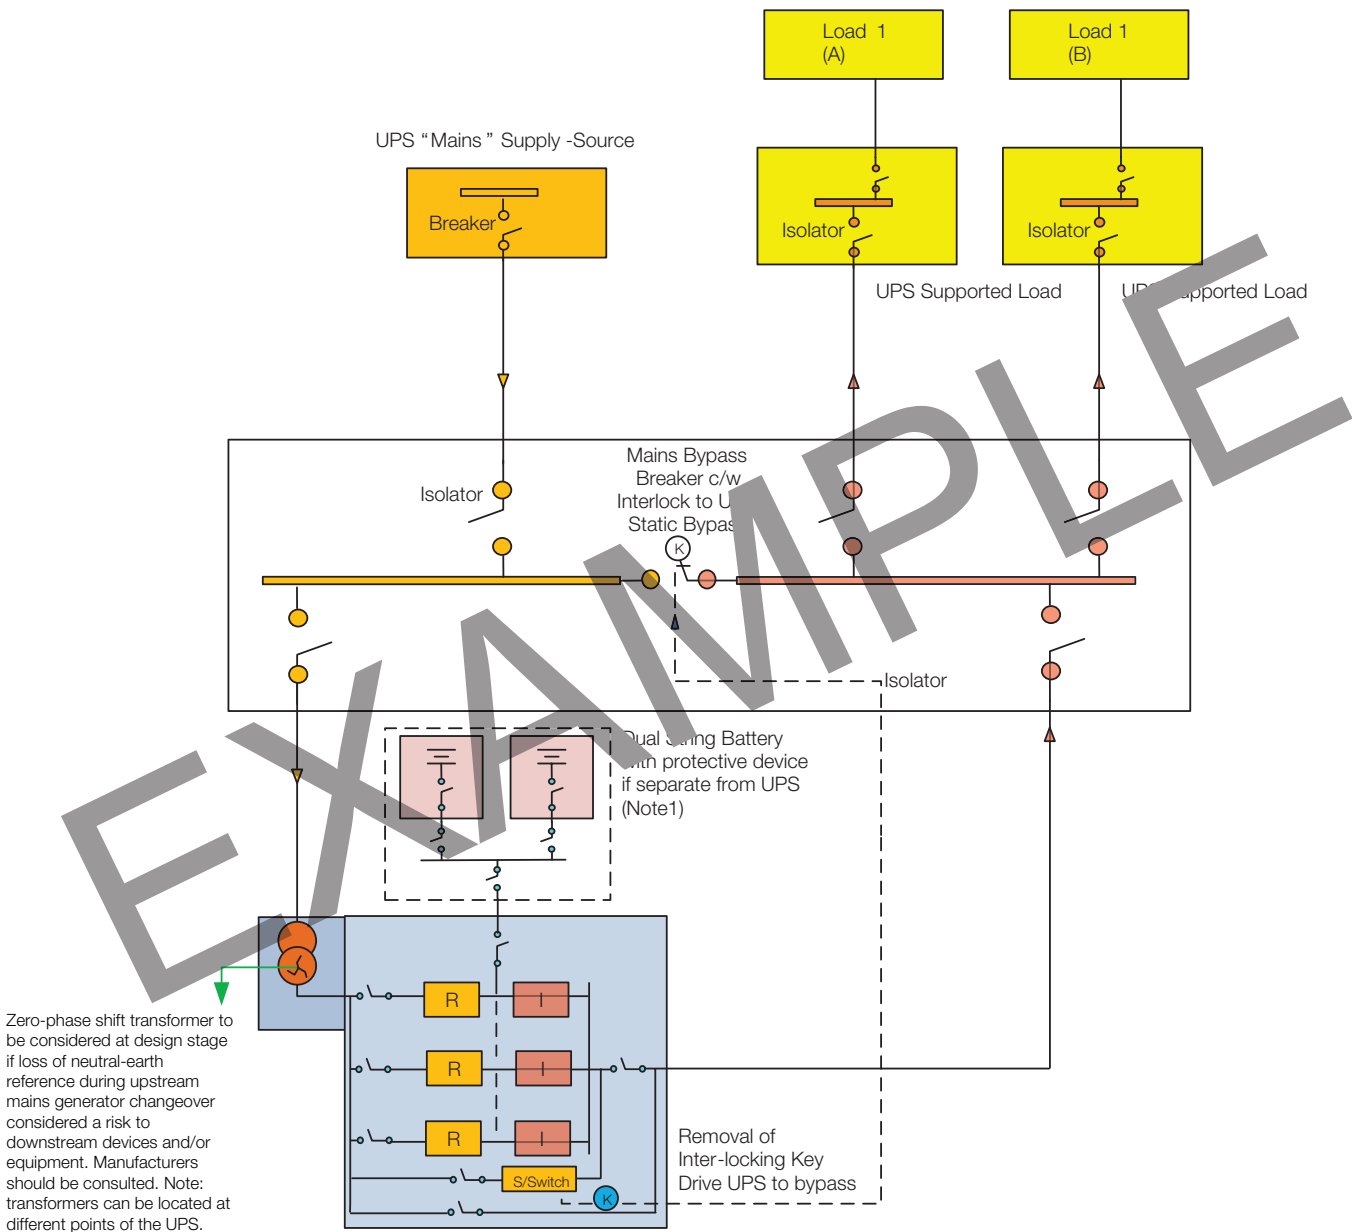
Load 1
(A)

Load 1
(B)

UPS “Mains” Supply -Source

Breaker

Isolator

Isolator

UPS Supported Load

UP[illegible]upported Load

EXAMPLE

Mains Bypass
Breaker c/w
Interlock to U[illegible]
Static Bypas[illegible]

Isolator

K

Isolator

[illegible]ual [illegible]ing Battery
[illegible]ith protective device
if separate from UPS
(Note1)

R

I

R

I

R

I

S/Switch

K

Zero-phase shift transformer to be considered at design stage if loss of neutral-earth reference during upstream mains generator changeover considered a risk to downstream devices and/or equipment. Manufacturers should be consulted. Note: transformers can be located at different points of the UPS.

Removal of
Inter-locking Key
Drive UPS to bypass